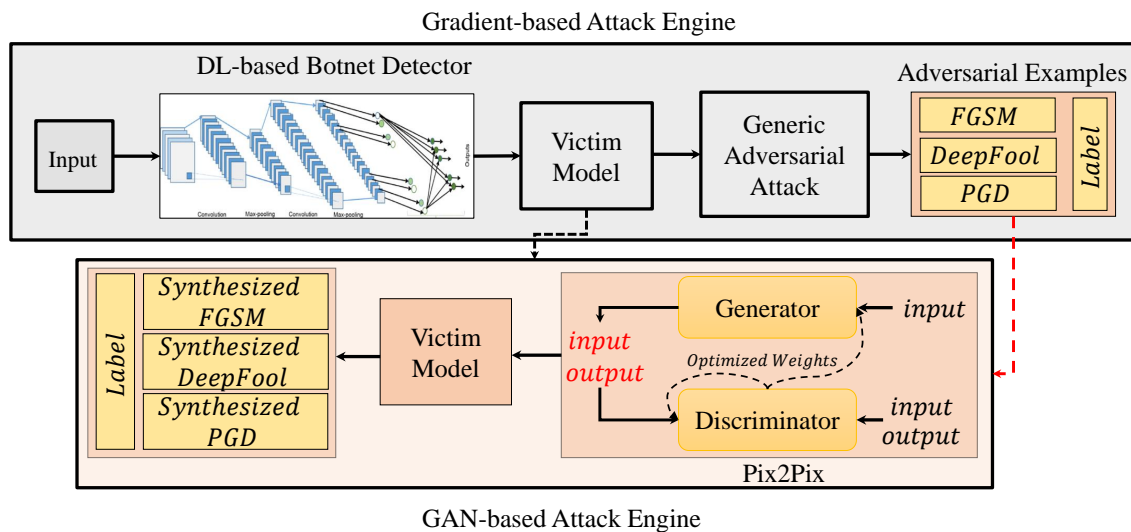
Gradient-based Attack Engine

DL-based Botnet Detector

Input

Convolution Max-pooling Convolution Max-pooling Outputs

Victim Model

Generic Adversarial Attack

Adversarial Examples

FGSM

DeepFool

PGD

Label

Label

Synthesized FGSM

Synthesized DeepFool

Synthesized PGD

Victim Model

input output

Generator

input

Optimized Weights

Discriminator

input output

Pix2Pix

GAN-based Attack Engine